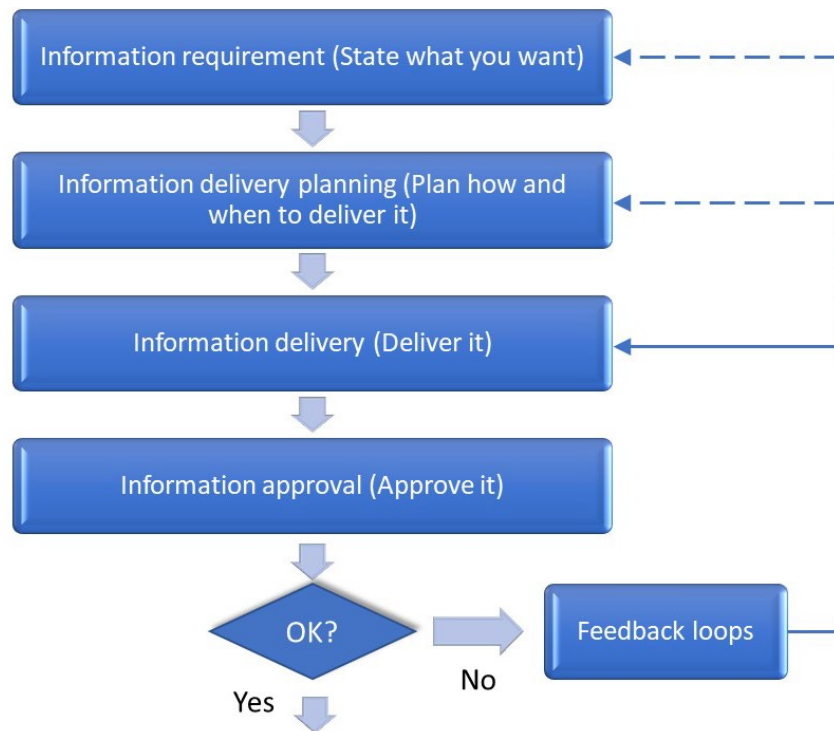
Information requirement (State what you want)

Information delivery planning (Plan how and when to deliver it)

Information delivery (Deliver it)

Information approval (Approve it)

OK?

No

Feedback loops

Yes